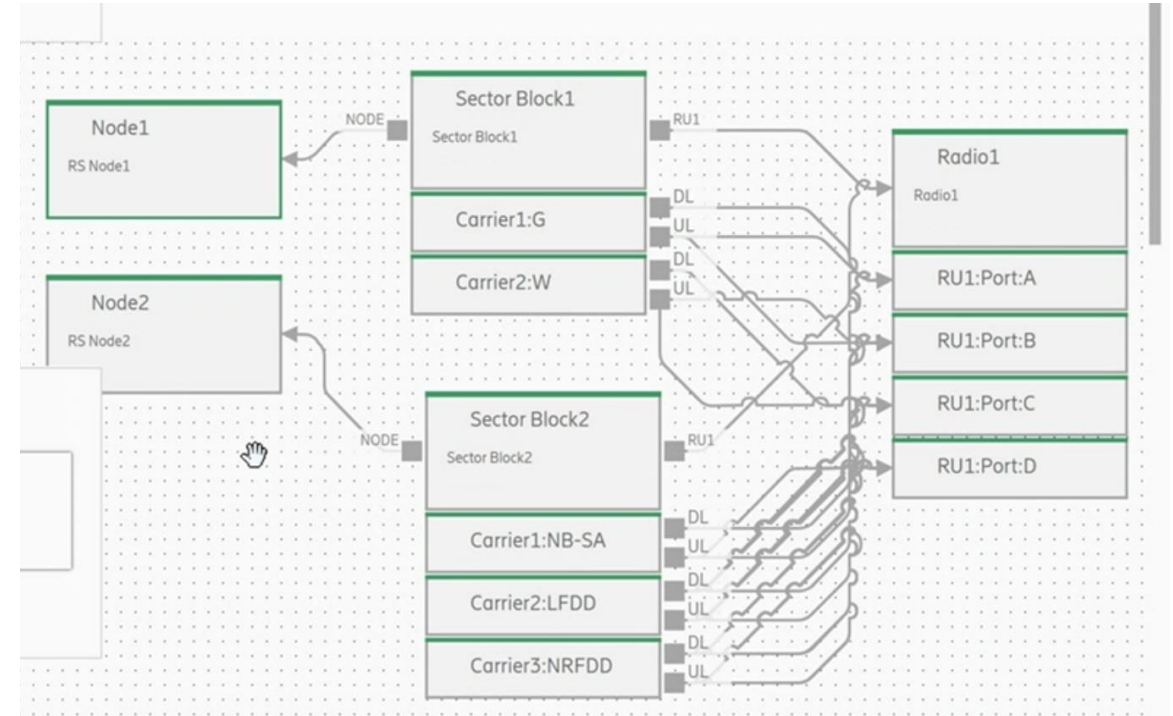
Node1
RS Node1

NODE

Sector Block1
Sector Block1

RU1

Radio1
Radio1

Carrier1:G
DL
UL

Carrier2:W
DL
UL

RU1:Port:A

RU1:Port:B

RU1:Port:C

RU1:Port:D

Node2
RS Node2

NODE

Sector Block2
Sector Block2

RU1

Carrier1:NB-SA
DL
UL

Carrier2:LFDD
DL
UL

Carrier3:NRFDD
DL
UL